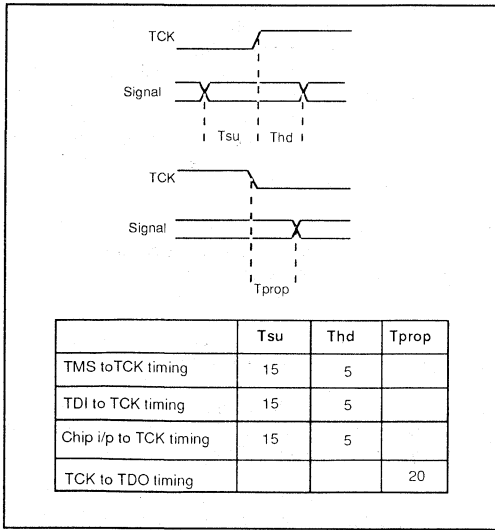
TCK

Signal

Tsu Thd

TCK

Signal

Tprop

| | Tsu | Thd | Tprop |
|---|---|---|---|
| TMS toTCK timing | 15 | 5 | |
| TDI to TCK timing | 15 | 5 | |
| Chip i/p to TCK timing | 15 | 5 | |
| TCK to TDO timing | | | 20 |